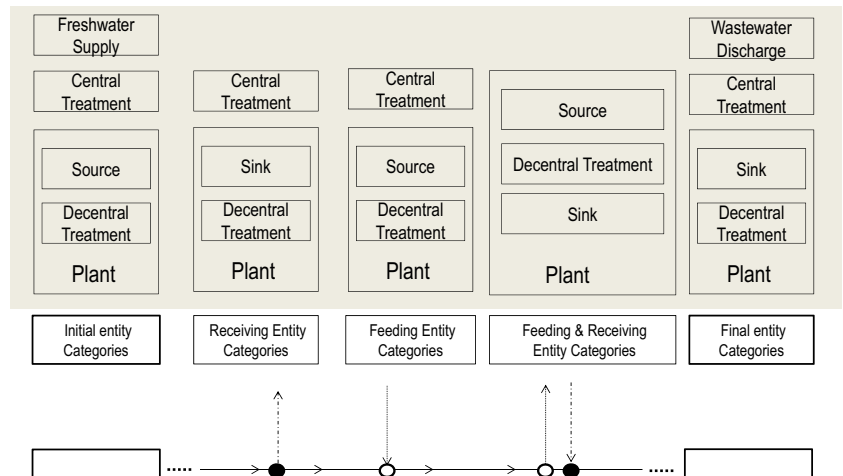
Freshwater Supply

Central Treatment

Source

Decentral Treatment

Plant

Central Treatment

Sink

Decentral Treatment

Plant

Central Treatment

Source

Decentral Treatment

Plant

Source

Decentral Treatment

Sink

Plant

Wastewater Discharge

Central Treatment

Sink

Decentral Treatment

Plant

Initial entity Categories

Receiving Entity Categories

Feeding Entity Categories

Feeding & Receiving Entity Categories

Final entity Categories

.....

.....